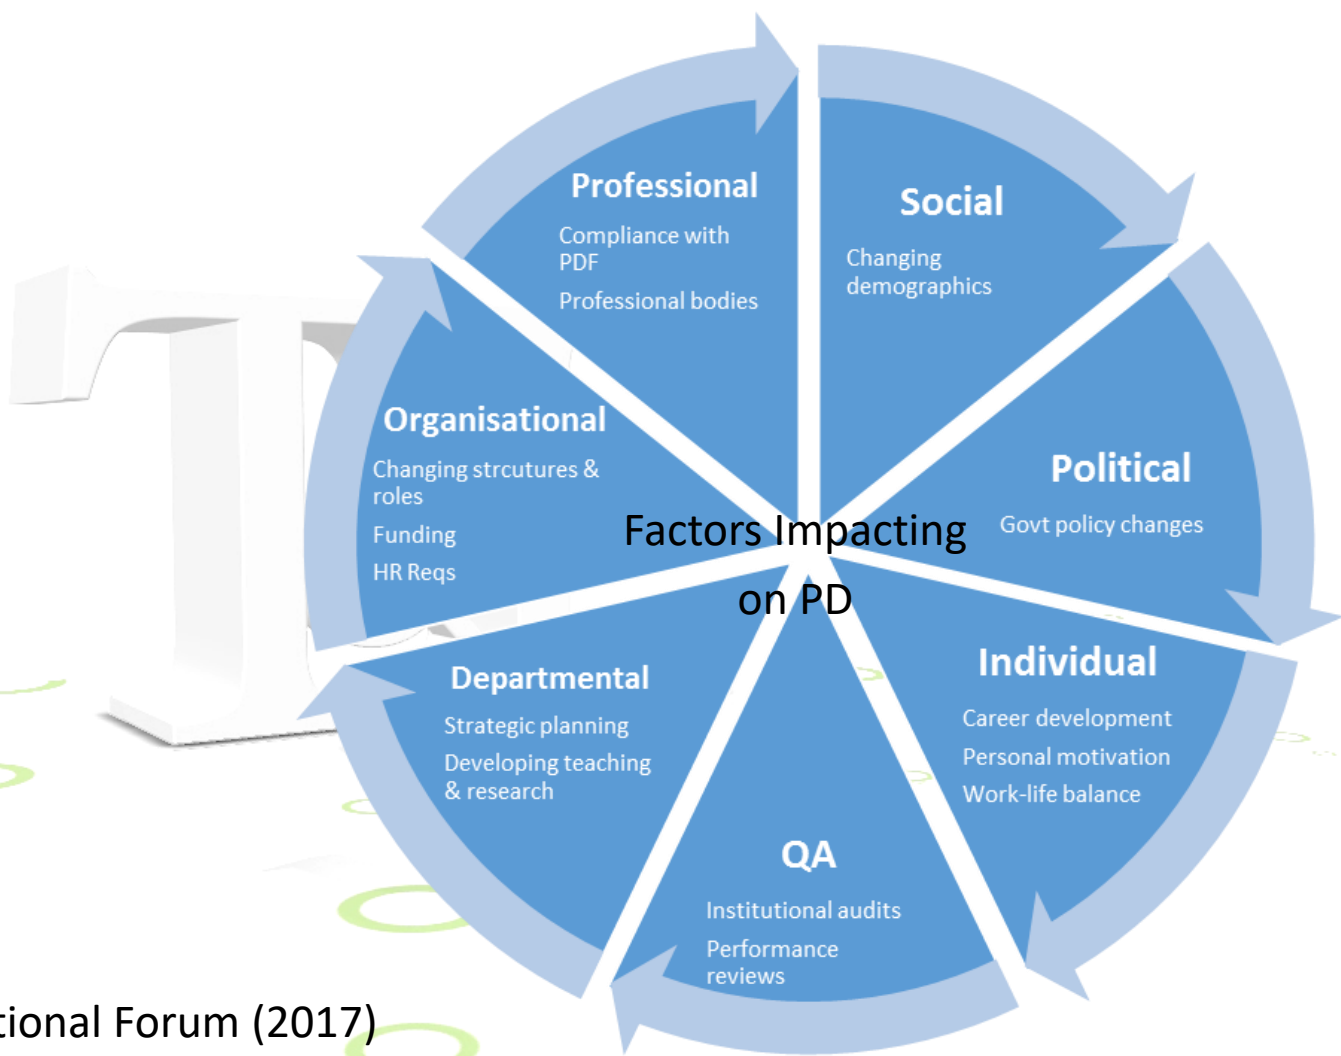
Professional

Compliance with PDF

Professional bodies

Social

Changing demographics

Political

Govt policy changes

Individual

Career development

Personal motivation

Work-life balance

QA

Institutional audits

Performance reviews

Departmental

Strategic planning

Developing teaching & research

Organisational

Changing strcutures & roles

Funding

HR Reqs

Factors Impacting on PD

tional Forum (2017)